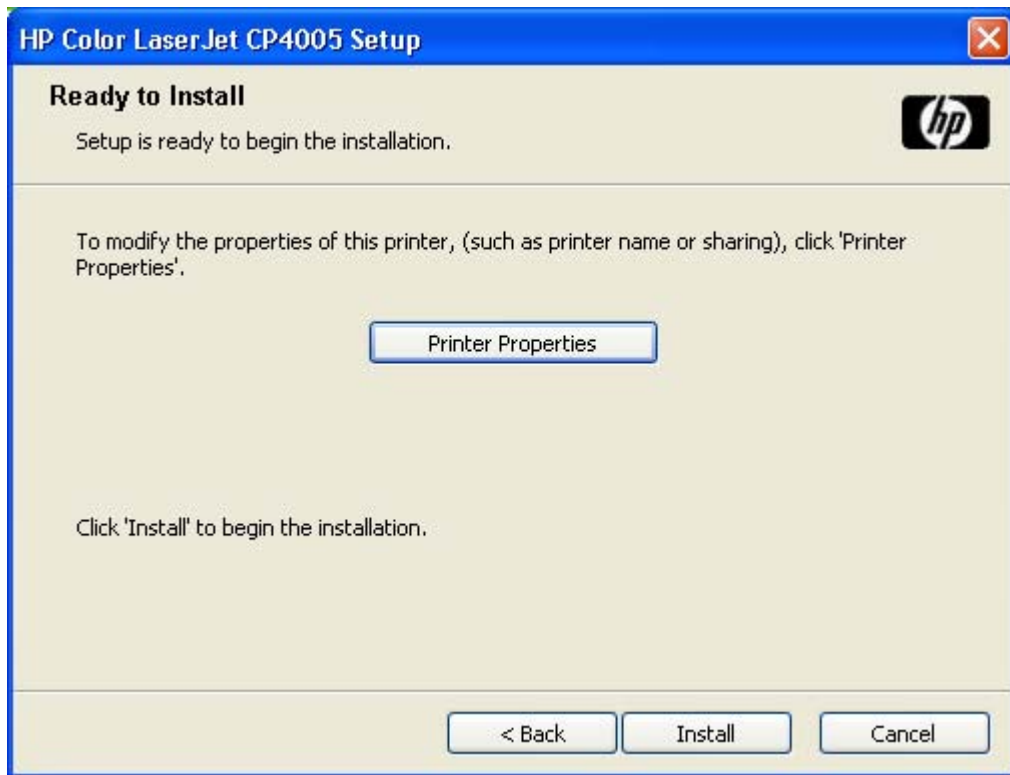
HP Color LaserJet CP4005 Setup

Ready to Install

Setup is ready to begin the installation.

hp

To modify the properties of this printer, (such as printer name or sharing), click 'Printer Properties'.

Printer Properties

Click 'Install' to begin the installation.

< Back

Install

Cancel